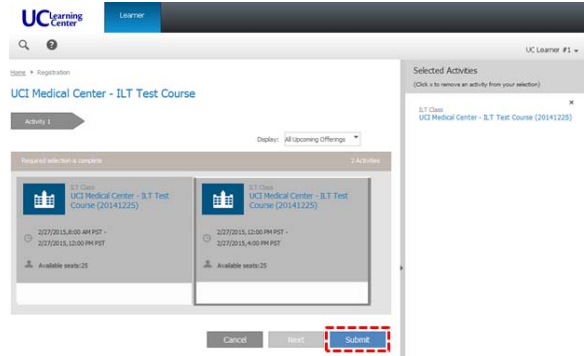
UC Learning Center

Learner

UC Learner #1

Home ▸ Registration

UCI Medical Center - ILT Test Course

Activity 1

Display: All Upcoming Offerings

Required selection is complete

2 Activities

ILT Class
UCI Medical Center - ILT Test Course (20141225)

2/27/2015, 8:00 AM PST - 2/27/2015, 12:00 PM PST

Available seats:25

ILT Class
UCI Medical Center - ILT Test Course (20141225)

2/27/2015, 12:00 PM PST - 2/27/2015, 4:00 PM PST

Available seats:25

Cancel

Next

Submit

Selected Activities

(Click x to remove an activity from your selection)

×

ILT Class
UCI Medical Center - ILT Test Course (20141225)